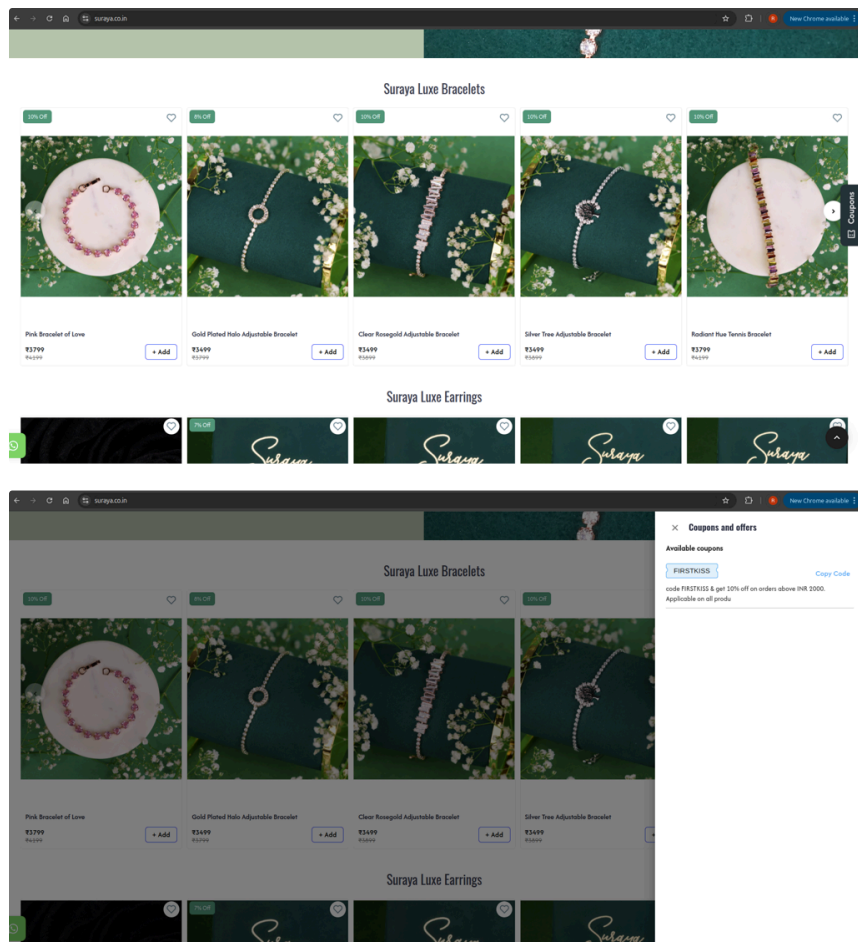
suraya.co.in

New Chrome available

Suraya Luxe Bracelets

10% Off

8% Off

10% Off

10% Off

10% Off

Coupons

Pink Bracelet of Love
₹3799
₹4199
+ Add

Gold Plated Halo Adjustable Bracelet
₹3499
₹3799
+ Add

Clear Rosegold Adjustable Bracelet
₹3499
₹3899
+ Add

Silver Tree Adjustable Bracelet
₹3499
₹3899
+ Add

Radiant Hue Tennis Bracelet
₹3799
₹4199
+ Add

Suraya Luxe Earrings

7% Off

Suraya

Suraya

Suraya

Suraya

suraya.co.in

New Chrome available

Suraya Luxe Bracelets

10% Off

8% Off

10% Off

10% Off

Pink Bracelet of Love
₹3799
₹4199
+ Add

Gold Plated Halo Adjustable Bracelet
₹3499
₹3799
+ Add

Clear Rosegold Adjustable Bracelet
₹3499
₹3899
+ Add

Silver Tree Adjustable Bracelet
₹3499
₹3899

Suraya Luxe Earrings

7% Off

Coupons and offers

Available coupons

FIRSTKISS

Copy Code

code FIRSTKISS & get 10% off on orders above INR 2000. Applicable on all produ